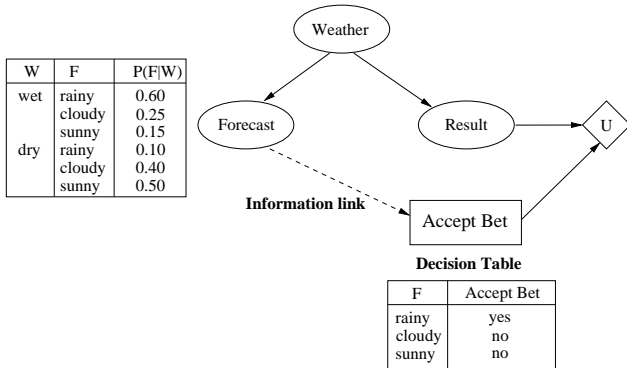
| W | F | P(F\|W) |
|---|---|---|
| wet | rainy | 0.60 |
| | cloudy | 0.25 |
| | sunny | 0.15 |
| dry | rainy | 0.10 |
| | cloudy | 0.40 |
| | sunny | 0.50 |

Weather

Forecast

Result

U

Information link

Accept Bet

Decision Table

| F | Accept Bet |
|---|---|
| rainy | yes |
| cloudy | no |
| sunny | no |